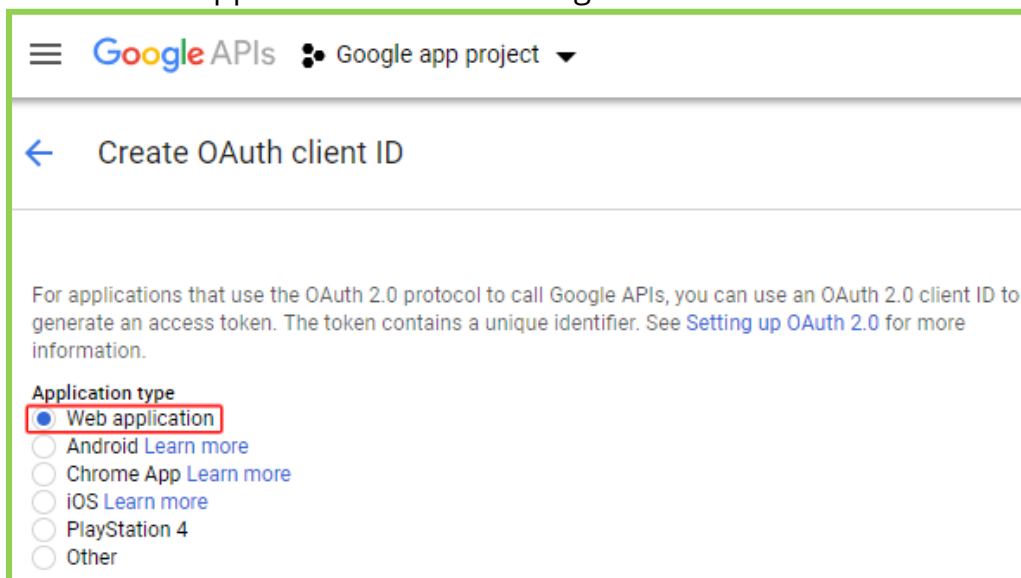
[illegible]

Google APIs Google app project

Create OAuth client ID

For applications that use the OAuth 2.0 protocol to call Google APIs, you can use an OAuth 2.0 client ID to generate an access token. The token contains a unique identifier. See Setting up OAuth 2.0 for more information.

Application type
Web application
Android Learn more
Chrome App Learn more
iOS Learn more
PlayStation 4
Other